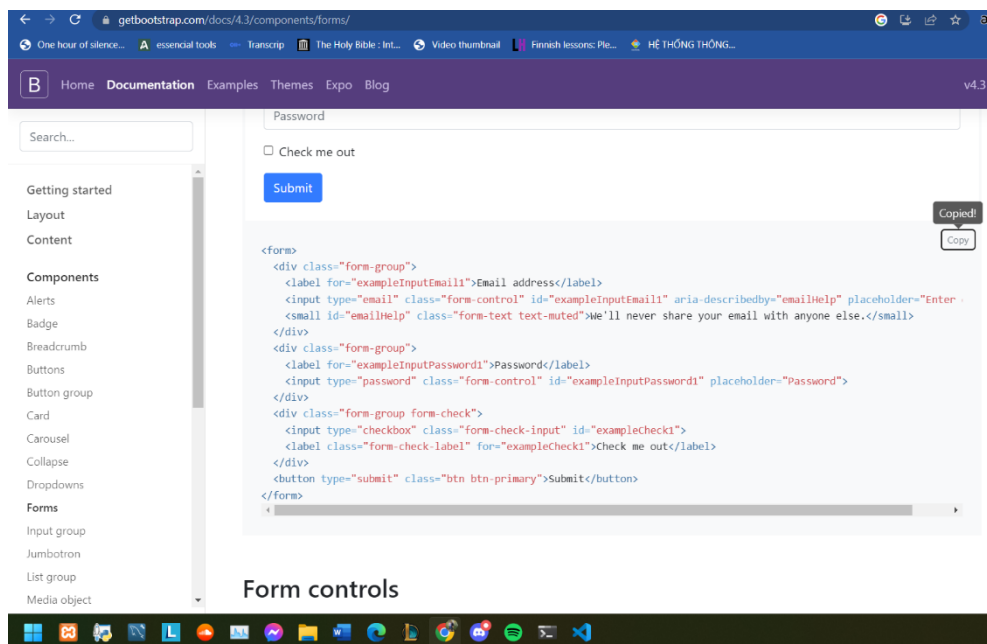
getbootstrap.com/docs/4.3/components/forms/

One hour of silence... essencial tools Transcrip The Holy Bible : Int... Video thumbnail Finnish lessons: Ple... HỆ THỐNG THÔNG...

B Home Documentation Examples Themes Expo Blog v4.3

Search...

Getting started
Layout
Content

Components
Alerts
Badge
Breadcrumb
Buttons
Button group
Card
Carousel
Collapse
Dropdowns
Forms
Input group
Jumbotron
List group
Media object

Password

Check me out

Submit

Copied!
Copy

<form>
  <div class="form-group">
    <label for="exampleInputEmail1">Email address</label>
    <input type="email" class="form-control" id="exampleInputEmail1" aria-describedby="emailHelp" placeholder="Enter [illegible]
    <small id="emailHelp" class="form-text text-muted">We'll never share your email with anyone else.</small>
  </div>
  <div class="form-group">
    <label for="exampleInputPassword1">Password</label>
    <input type="password" class="form-control" id="exampleInputPassword1" placeholder="Password">
  </div>
  <div class="form-group form-check">
    <input type="checkbox" class="form-check-input" id="exampleCheck1">
    <label class="form-check-label" for="exampleCheck1">Check me out</label>
  </div>
  <button type="submit" class="btn btn-primary">Submit</button>
</form>

Form controls